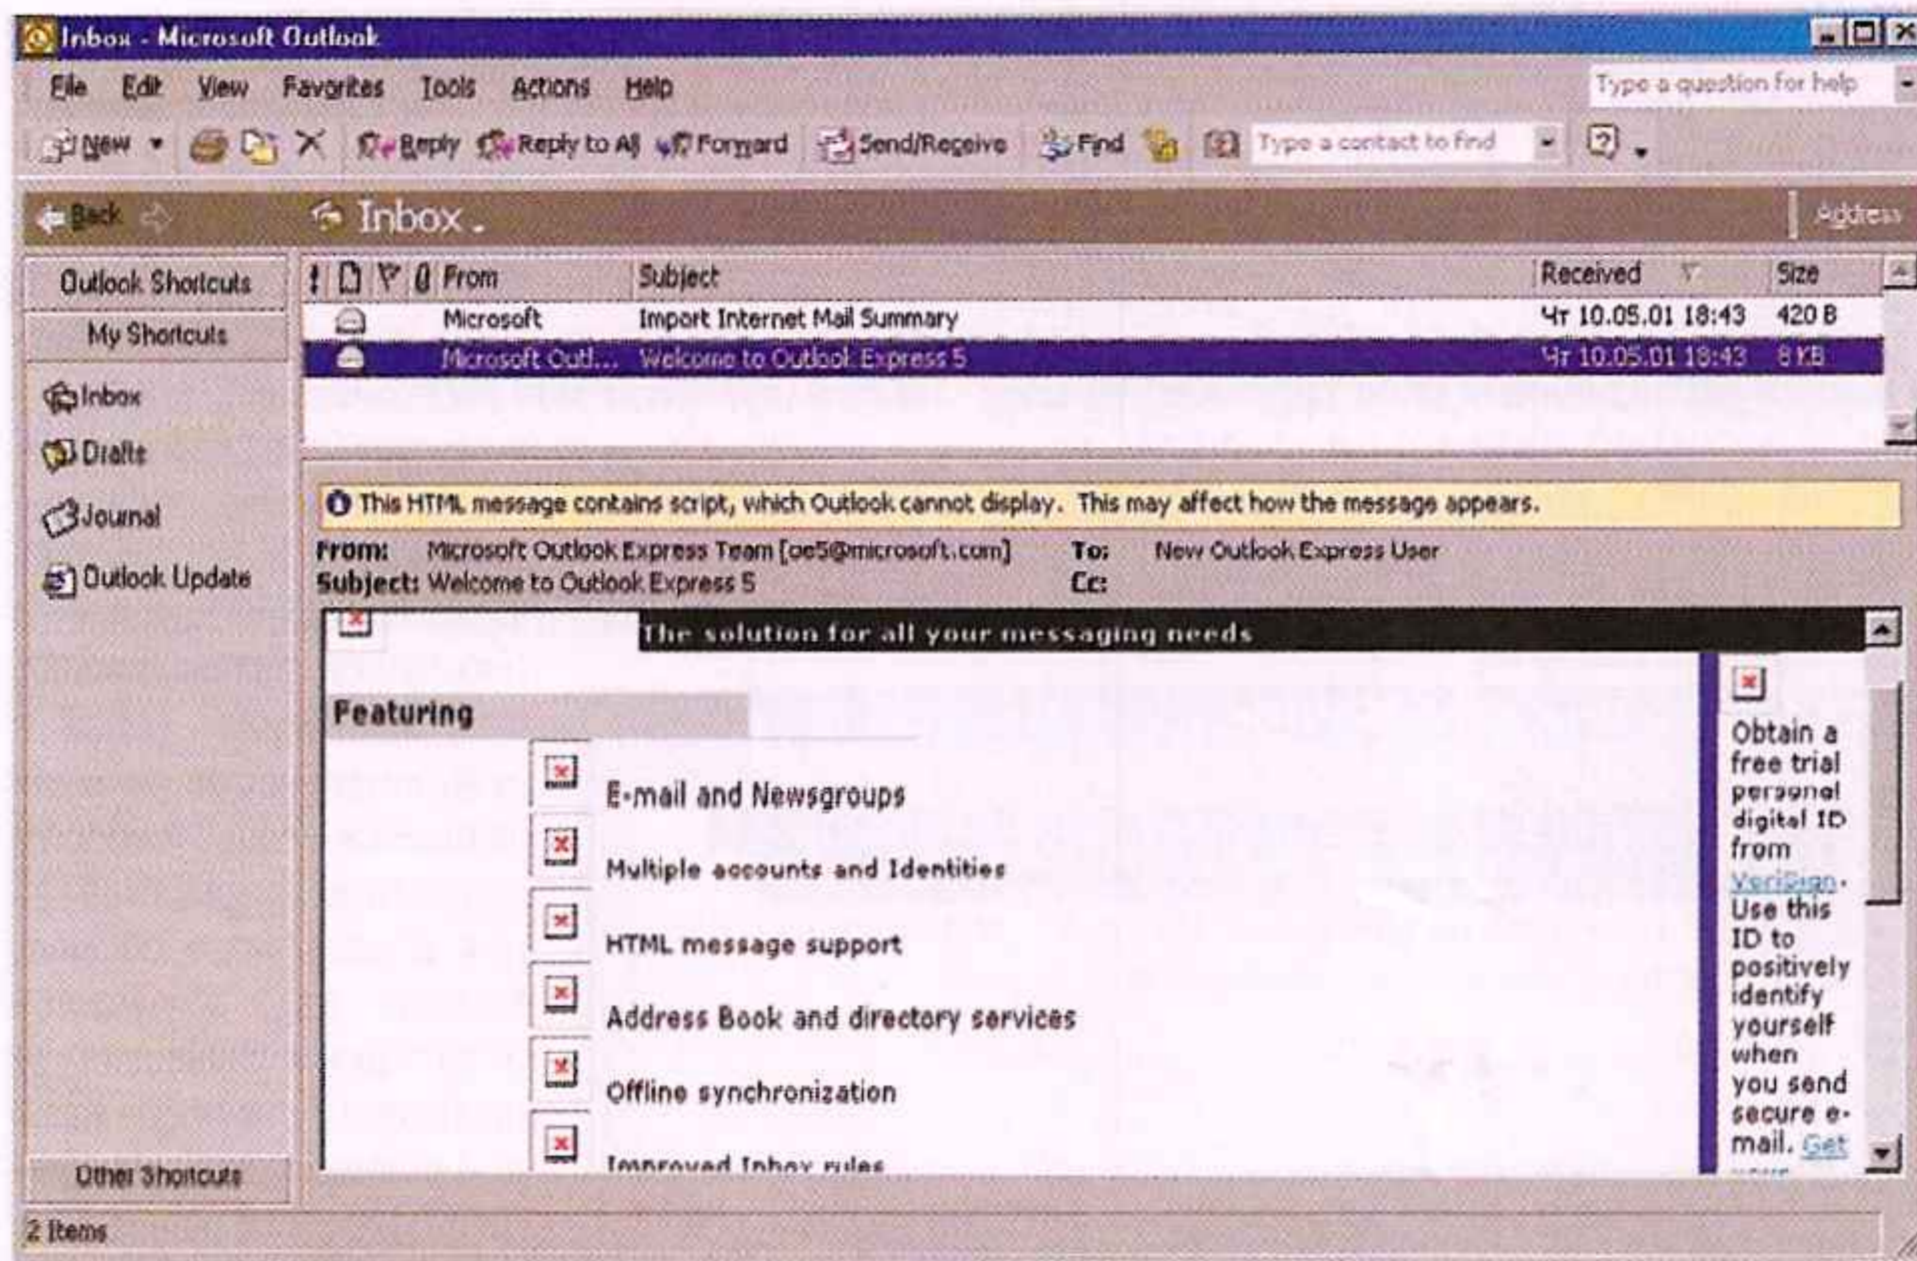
Inbox - Microsoft Outlook

File Edit View Favorites Tools Actions Help

Type a question for help

New Reply Reply to All Forward Send/Receive Find Type a contact to find

Back Inbox . Address

Outlook Shortcuts

My Shortcuts

Inbox

Drafts

Journal

Outlook Update

Other Shortcuts

| ! | | | | From | Subject | Received | Size |
|---|---|---|---|---|---|---|---|
| | | | | Microsoft | Import Internet Mail Summary | Чт 10.05.01 18:43 | 420 B |
| | | | | Microsoft Outl... | Welcome to Outlook Express 5 | Чт 10.05.01 18:43 | 8 KB |

This HTML message contains script, which Outlook cannot display. This may affect how the message appears.

From: Microsoft Outlook Express Team [oe5@microsoft.com] To: New Outlook Express User
Subject: Welcome to Outlook Express 5 Cc:

The solution for all your messaging needs

Featuring

E-mail and Newsgroups

Multiple accounts and Identities

HTML message support

Address Book and directory services

Offline synchronization

Improved Inbox rules

Obtain a free trial personal digital ID from VeriSign. Use this ID to positively identify yourself when you send secure e-mail. Get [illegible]

2 Items